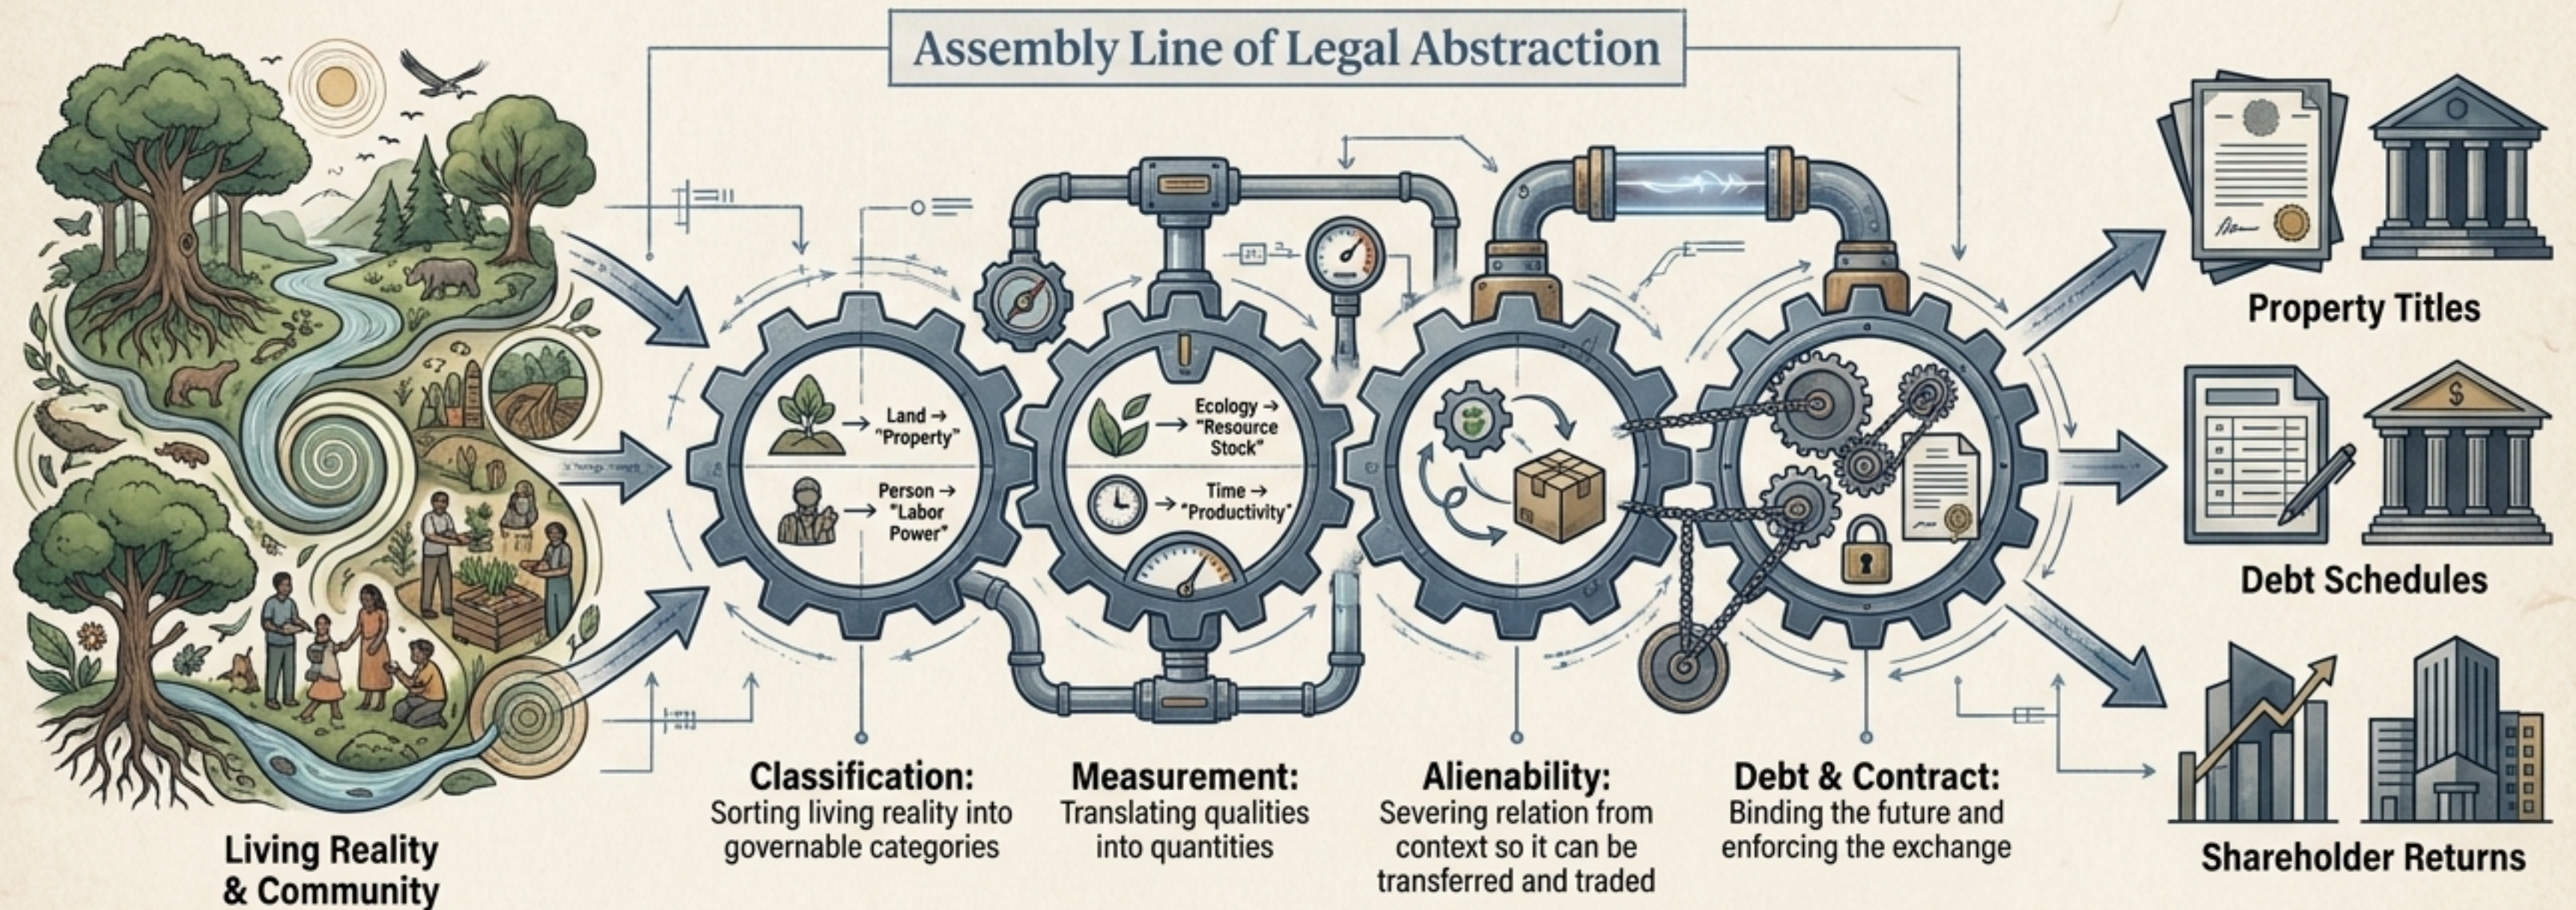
Assembly Line of Legal Abstraction

Land → "Property"

Person → "Labor Power"

Ecology → "Resource Stock"

Time → "Productivity"

Property Titles

Debt Schedules

Shareholder Returns

Living Reality & Community

Classification: Sorting living reality into governable categories

Measurement: Translating qualities into quantities

Alienability: Severing relation from context so it can be transferred and traded

Debt & Contract: Binding the future and enforcing the exchange